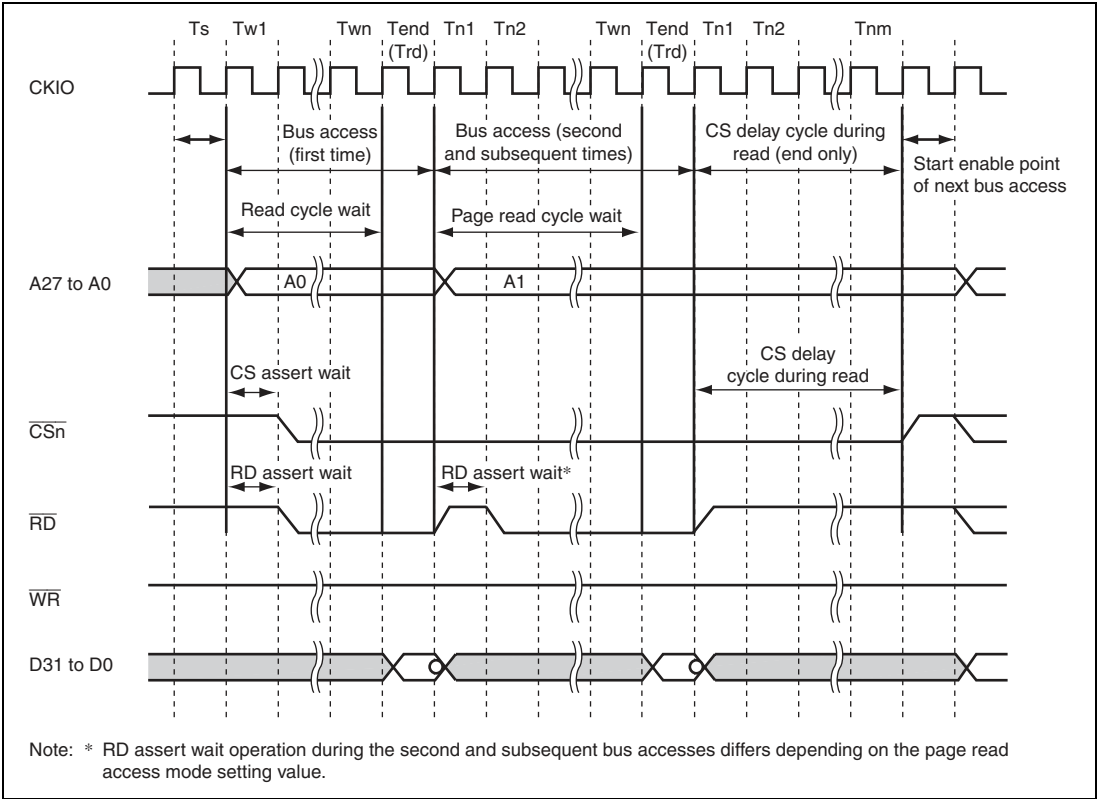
Ts Tw1 Twn Tend (Trd) Tn1 Tn2 Twn Tend (Trd) Tn1 Tn2 Tnm

CKIO

Bus access (first time)

Bus access (second and subsequent times)

CS delay cycle during read (end only)

Start enable point of next bus access

Read cycle wait

Page read cycle wait

A27 to A0

A0

A1

CS assert wait

CS delay cycle during read

$\overline{CSn}$

RD assert wait

RD assert wait*

$\overline{RD}$

$\overline{WR}$

D31 to D0

Note: * RD assert wait operation during the second and subsequent bus accesses differs depending on the page read access mode setting value.